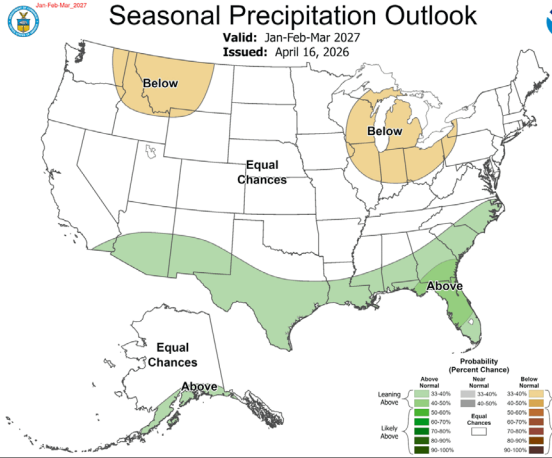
Jan-Feb-Mar_2027

Seasonal Precipitation Outlook

Valid: Jan-Feb-Mar 2027
Issued: April 16, 2026

Below

Below

Equal Chances

Above

Equal Chances

Above

Probability (Percent Chance)

| | Above Normal | Near Normal | Below Normal |
|---|---|---|---|
| Leaning Above | 33-40% | 33-40% | 33-40% |
| | 40-50% | 40-50% | 40-50% |
| | 50-60% | | 50-60% |
| | 60-70% | Equal Chances | 60-70% |
| Likely Above | 70-80% | | 70-80% |
| | 80-90% | | 80-90% |
| | 90-100% | | 90-100% |